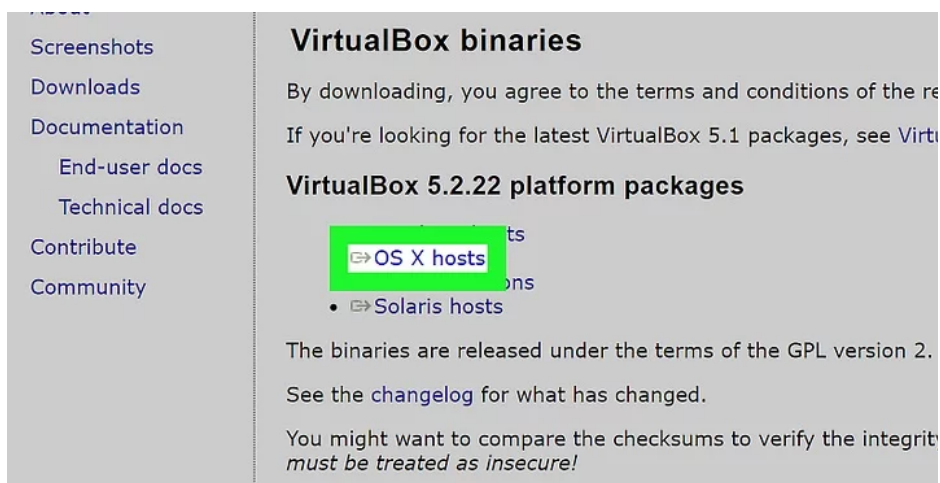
Screenshots
Downloads
Documentation
End-user docs
Technical docs
Contribute
Community

VirtualBox binaries

By downloading, you agree to the terms and conditions of the re

If you're looking for the latest VirtualBox 5.1 packages, see Virtu

VirtualBox 5.2.22 platform packages

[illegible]ts
OS X hosts
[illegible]ons
• Solaris hosts

The binaries are released under the terms of the GPL version 2.

See the changelog for what has changed.

You might want to compare the checksums to verify the integrity must be treated as insecure!